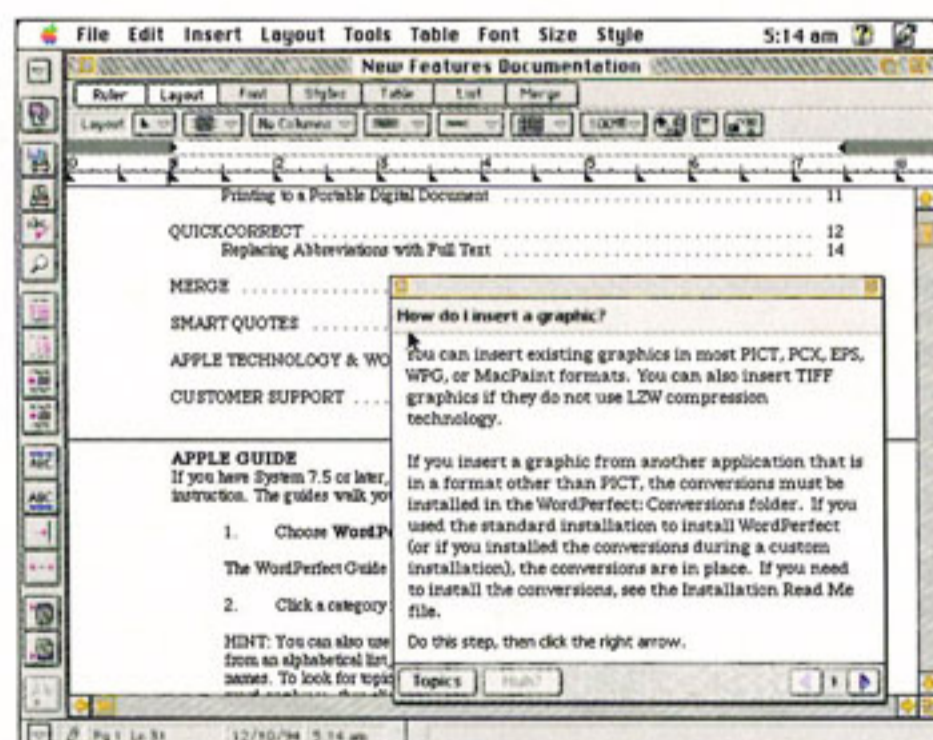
File Edit Insert Layout Tools Table Font Size Style 5:14 am

New Features Documentation

Ruler Layout Font Styles Table List Merge

Layout No Columns 100%

Printing to a Portable Digital Document ........................ 11

QUICKCORRECT ........................................ 12
Replacing Abbreviations with Full Text ........................ 14

MERGE ........

SMART QUOTES ........

APPLE TECHNOLOGY & WO

CUSTOMER SUPPORT ....

APPLE GUIDE
If you have System 7.5 or later, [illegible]
instruction. The guides walk yo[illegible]

1. Choose WordP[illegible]

The WordPerfect Guide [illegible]

2. Click a category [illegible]

HINT: You can also use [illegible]
from an alphabetical list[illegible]
names. To look for topic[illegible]

How do I insert a graphic?

You can insert existing graphics in most PICT, PCX, EPS, WPG, or MacPaint formats. You can also insert TIFF graphics if they do not use LZW compression technology.

If you insert a graphic from another application that is in a format other than PICT, the conversions must be installed in the WordPerfect: Conversions folder. If you used the standard installation to install WordPerfect (or if you installed the conversions during a custom installation), the conversions are in place. If you need to install the conversions, see the Installation Read Me file.

Do this step, then click the right arrow.

Topics Huh?

Pg 1 Ln 3i 12/10/94 5:14 am